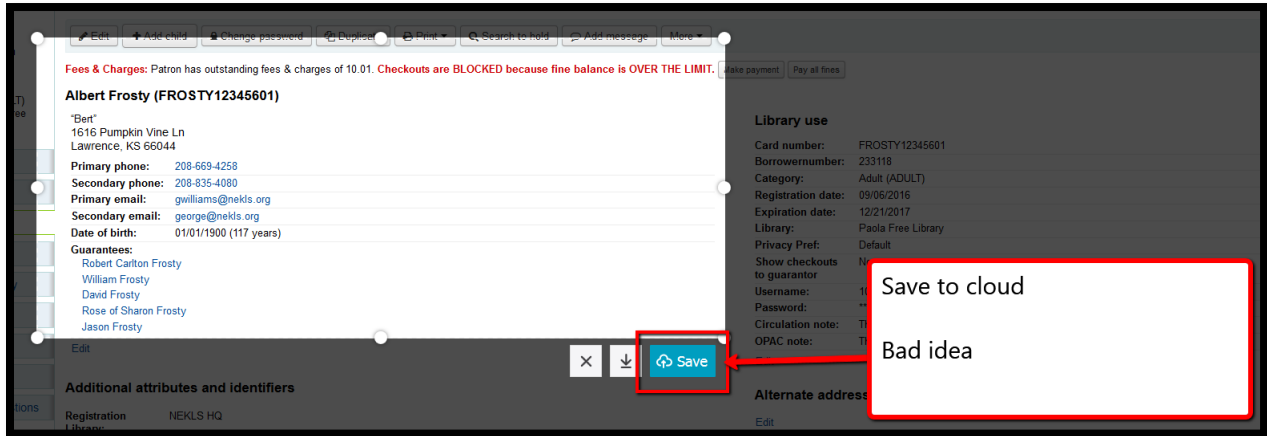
Edit | Add child | Change password | Duplicate | Print | Search to hold | Add message | More

Fees & Charges: Patron has outstanding fees & charges of 10.01. Checkouts are BLOCKED because fine balance is OVER THE LIMIT. Make payment | Pay all fines

Albert Frosty (FROSTY12345601)

"Bert"
1616 Pumpkin Vine Ln
Lawrence, KS 66044

Primary phone: 208-669-4258
Secondary phone: 208-835-4080
Primary email: gwilliams@nekls.org
Secondary email: george@nekls.org
Date of birth: 01/01/1900 (117 years)
Guarantees:
Robert Carlton Frosty
William Frosty
David Frosty
Rose of Sharon Frosty
Jason Frosty

Edit

Save

Additional attributes and identifiers

Registration Library: NEKLS HQ

Library use

Card number: FROSTY12345601
Borrowernumber: 233118
Category: Adult (ADULT)
Registration date: 09/06/2016
Expiration date: 12/21/2017
Library: Paola Free Library
Privacy Pref: Default
Show checkouts to guarantor: N
Username: 1
Password: *
Circulation note: T
OPAC note: T

Alternate address

Edit

Save to cloud

Bad idea